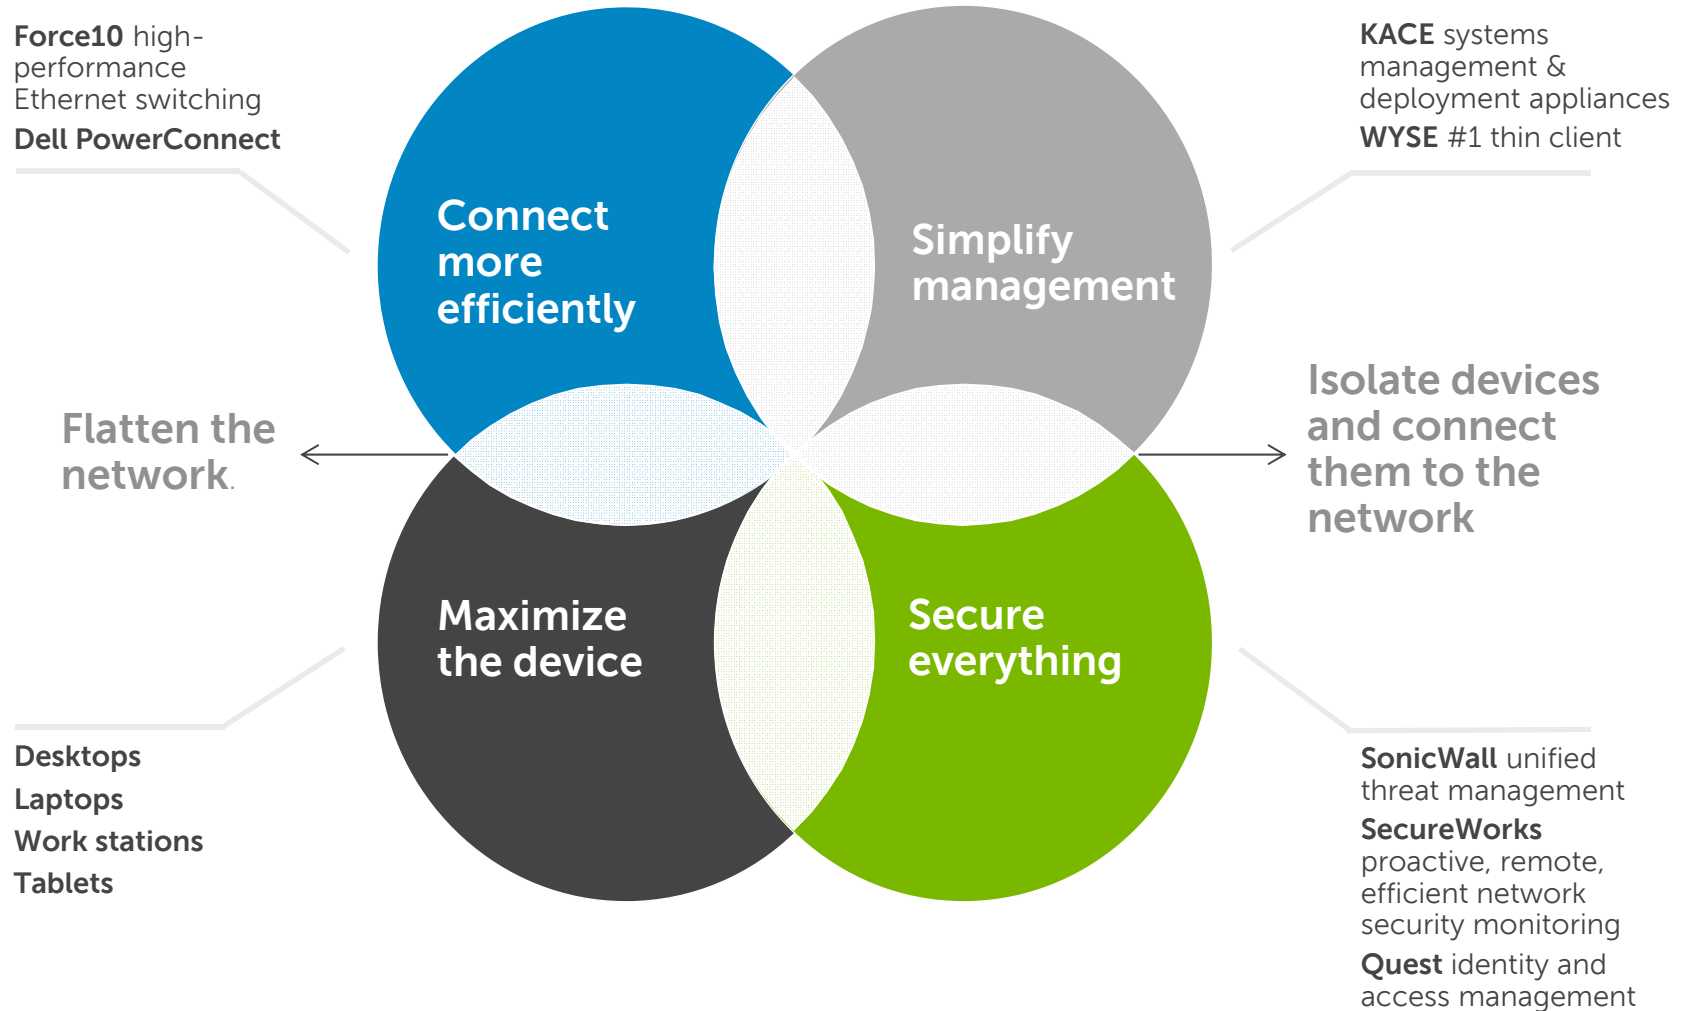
Force10 high-performance Ethernet switching
Dell PowerConnect

KACE systems management & deployment appliances
WYSE #1 thin client

Connect more efficiently

Simplify management

Flatten the network.

Isolate devices and connect them to the network

Maximize the device

Secure everything

Desktops
Laptops
Work stations
Tablets

SonicWall unified threat management
SecureWorks proactive, remote, efficient network security monitoring
Quest identity and access management